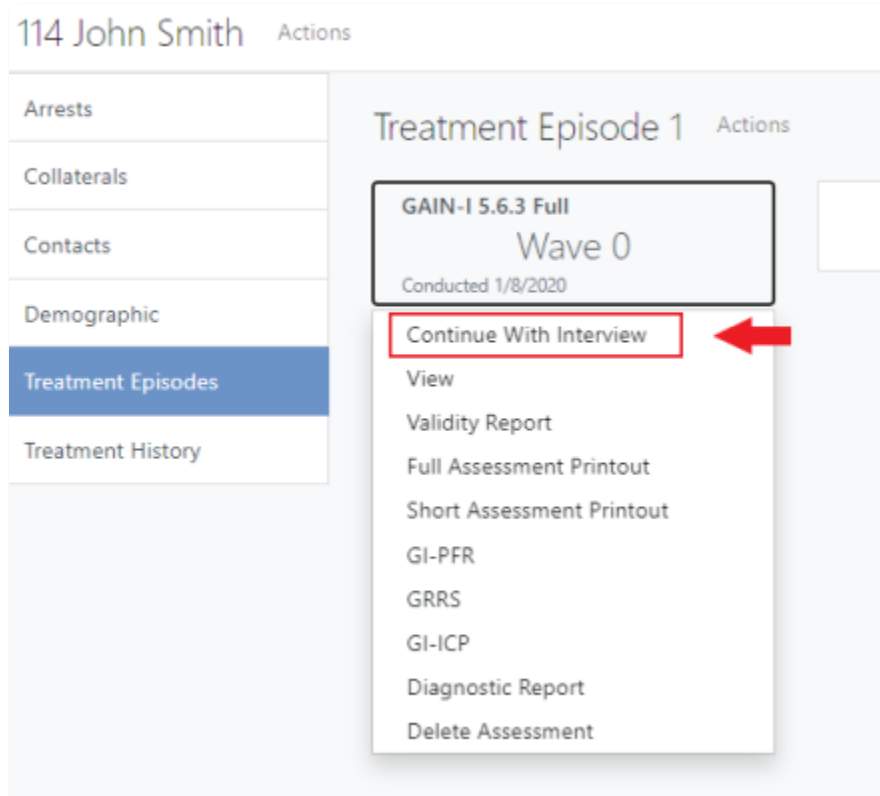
114 John Smith Actions

Arrests

Collaterals

Contacts

Demographic

Treatment Episodes

Treatment History

Treatment Episode 1 Actions

GAIN-I 5.6.3 Full

Wave 0

Conducted 1/8/2020

Continue With Interview

View

Validity Report

Full Assessment Printout

Short Assessment Printout

GI-PFR

GRRS

GI-ICP

Diagnostic Report

Delete Assessment